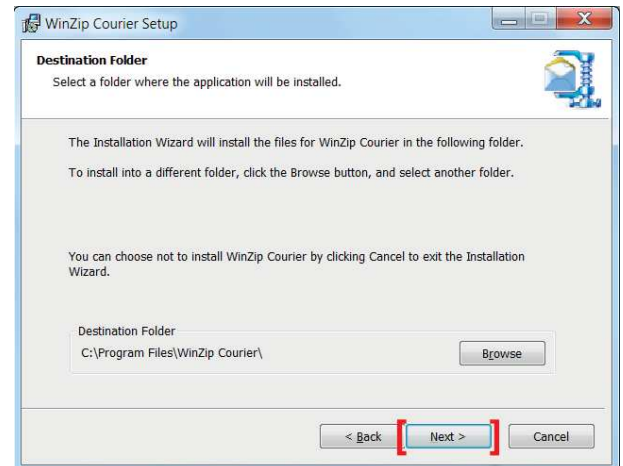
WinZip Courier Setup

Destination Folder

Select a folder where the application will be installed.

The Installation Wizard will install the files for WinZip Courier in the following folder.

To install into a different folder, click the Browse button, and select another folder.

You can choose not to install WinZip Courier by clicking Cancel to exit the Installation Wizard.

Destination Folder

C:\Program Files\WinZip Courier\

Browse

< Back

Next >

Cancel